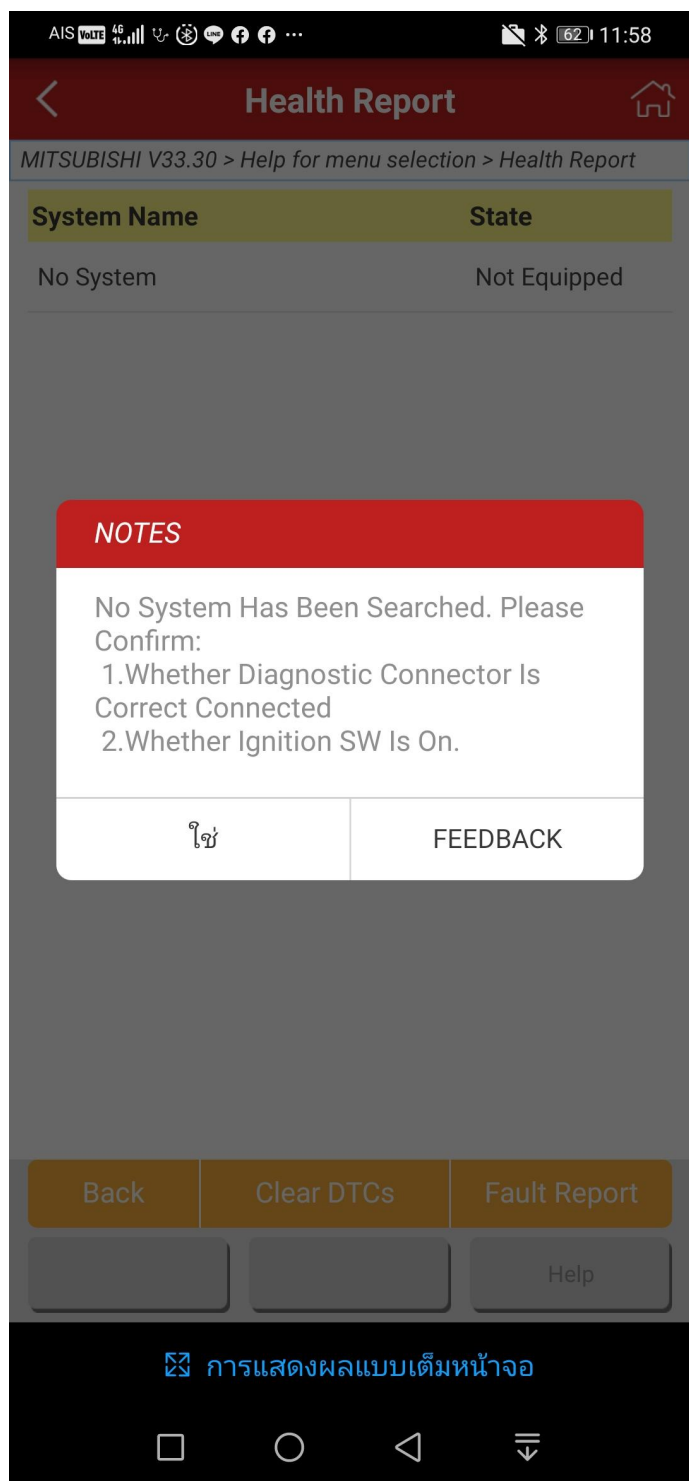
AIS VoLTE 4G 62 11:58

Health Report

MITSUBISHI V33.30 > Help for menu selection > Health Report

| System Name | State |
|---|---|
| No System | Not Equipped |

NOTES

No System Has Been Searched. Please Confirm:
1.Whether Diagnostic Connector Is Correct Connected
2.Whether Ignition SW Is On.

ใช่

FEEDBACK

Back

Clear DTCs

Fault Report

Help

การแสดงผลแบบเต็มหน้าจอ